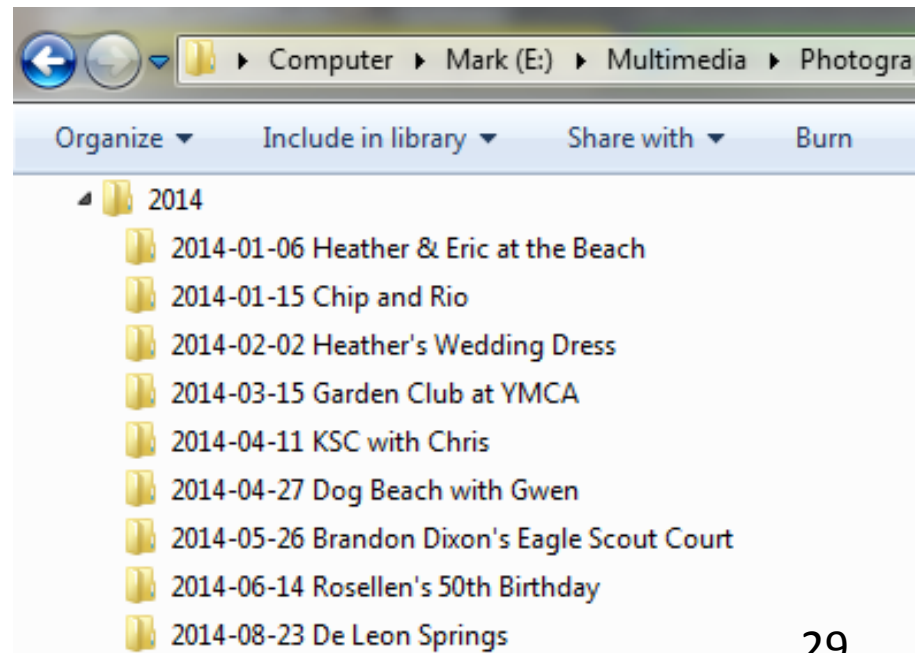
▸ Computer ▸ Mark (E:) ▸ Multimedia ▸ Photogra

Organize ▾ Include in library ▾ Share with ▾ Burn

2014
2014-01-06 Heather & Eric at the Beach
2014-01-15 Chip and Rio
2014-02-02 Heather's Wedding Dress
2014-03-15 Garden Club at YMCA
2014-04-11 KSC with Chris
2014-04-27 Dog Beach with Gwen
2014-05-26 Brandon Dixon's Eagle Scout Court
2014-06-14 Rosellen's 50th Birthday
2014-08-23 De Leon Springs

29